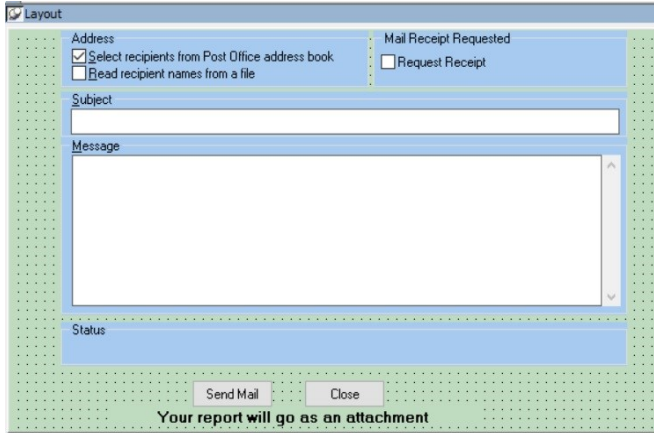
Layout

Address
☑ Select recipients from Post Office address book
☐ Read recipient names from a file

Mail Receipt Requested
☐ Request Receipt

Subject

Message

Status

Send Mail
Close

Your report will go as an attachment